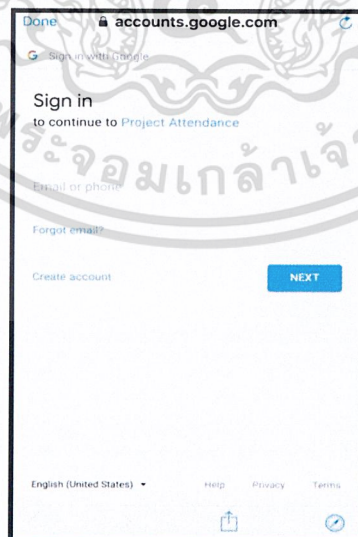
Done accounts.google.com

G Sign in with Google

Sign in
to continue to Project Attendance

ระจอมเกล้าเจ้

Email or phone

Forgot email?

Create account

NEXT

English (United States) ▾

Help Privacy Terms